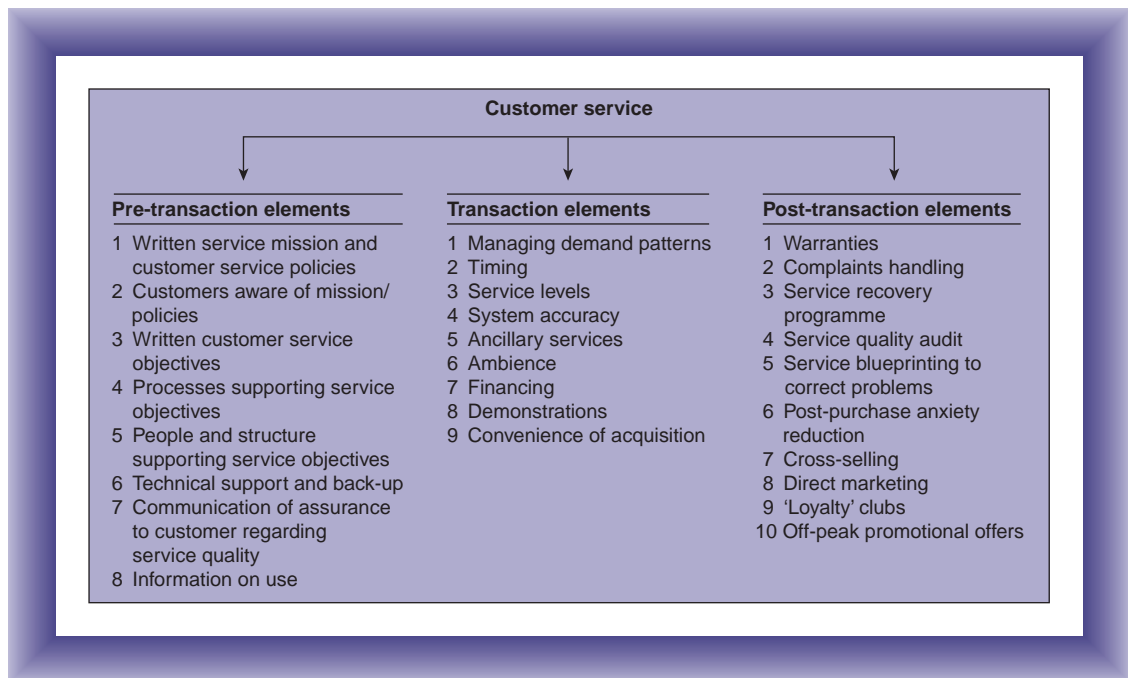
Customer service

**Pre-transaction elements**

1 Written service mission and customer service policies
2 Customers aware of mission/policies
3 Written customer service objectives
4 Processes supporting service objectives
5 People and structure supporting service objectives
6 Technical support and back-up
7 Communication of assurance to customer regarding service quality
8 Information on use

**Transaction elements**

1 Managing demand patterns
2 Timing
3 Service levels
4 System accuracy
5 Ancillary services
6 Ambience
7 Financing
8 Demonstrations
9 Convenience of acquisition

**Post-transaction elements**

1 Warranties
2 Complaints handling
3 Service recovery programme
4 Service quality audit
5 Service blueprinting to correct problems
6 Post-purchase anxiety reduction
7 Cross-selling
8 Direct marketing
9 'Loyalty' clubs
10 Off-peak promotional offers